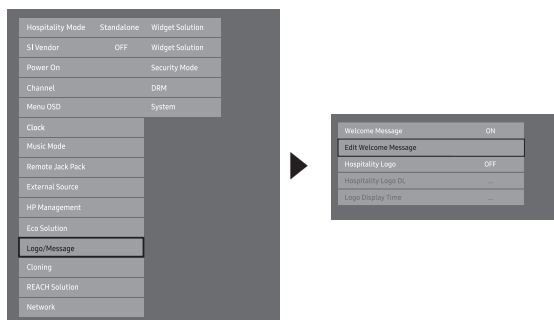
Hospitality Mode Standalone
SI Vendor OFF
Power On
Channel
Menu OSD
Clock
Music Mode
Remote Jack Pack
External Source
HP Management
Eco Solution
Logo/Message
Cloning
REACH Solution
Network

Widget Solution
Widget Solution
Security Mode
DRM
System

Welcome Message ON
Edit Welcome Message
Hospitality Logo OFF
Hospitality Logo DL ...
Logo Display Time ...